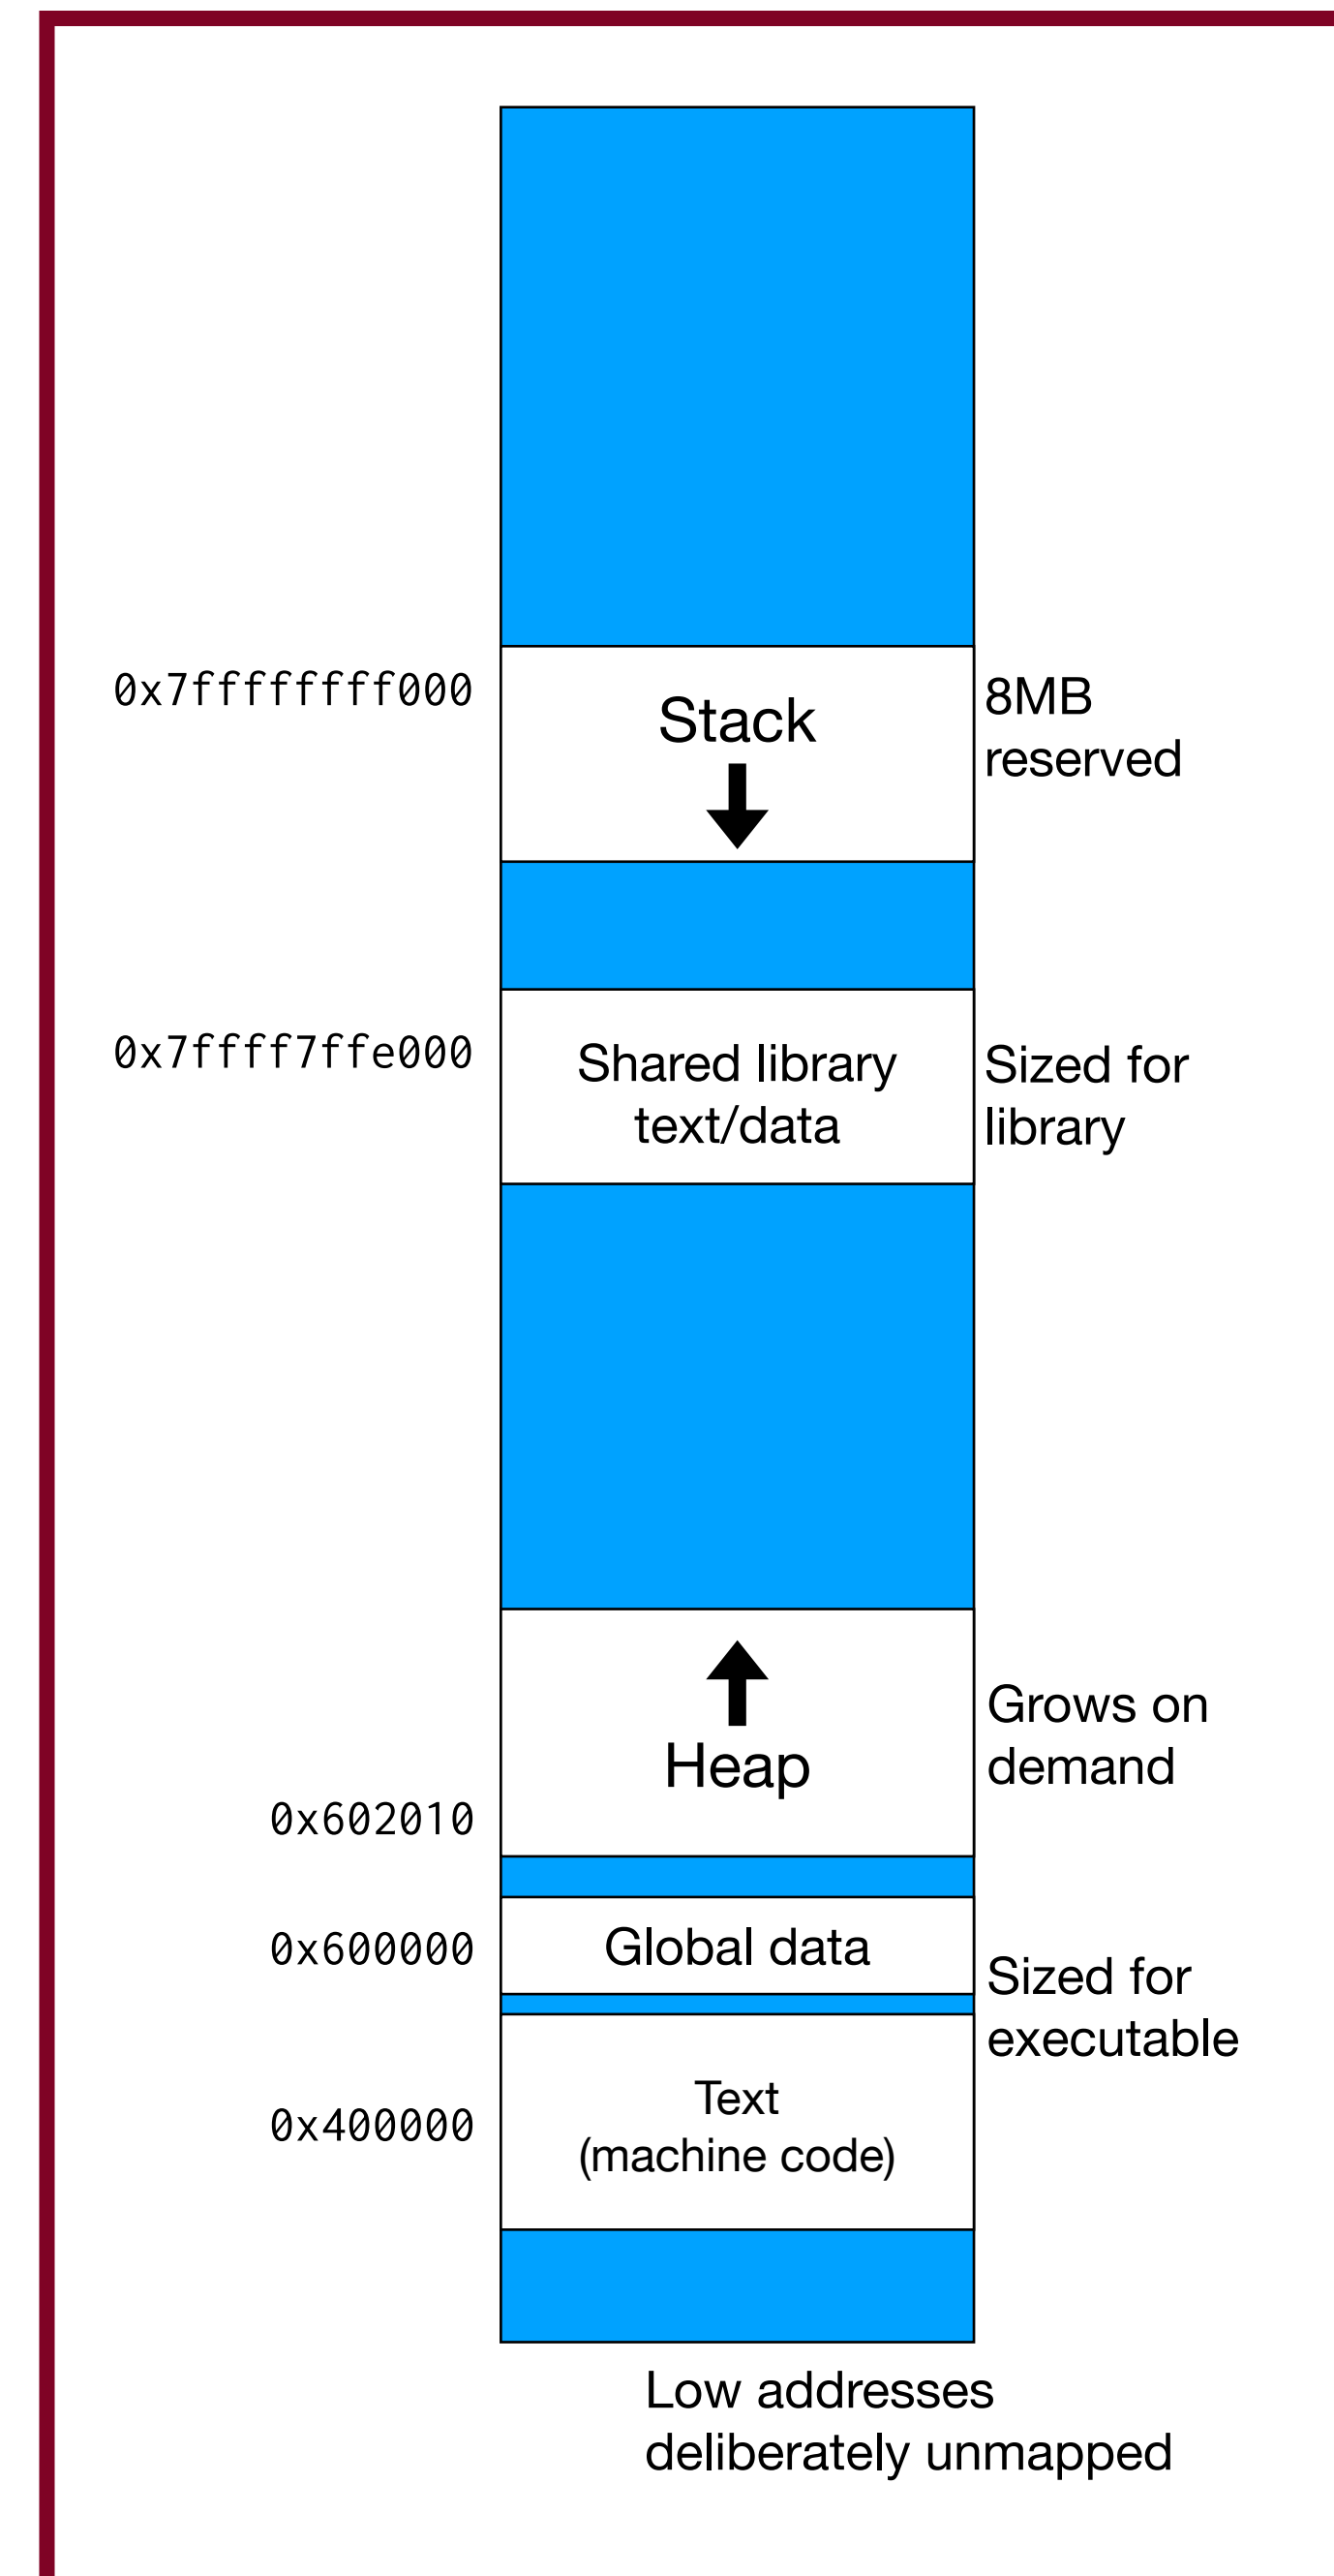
0x7ffffffff000

Stack

8MB reserved

0x7ffff7ffe000

Shared library text/data

Sized for library

Heap

Grows on demand

0x602010

0x600000

Global data

Sized for executable

0x400000

Text (machine code)

Low addresses deliberately unmapped